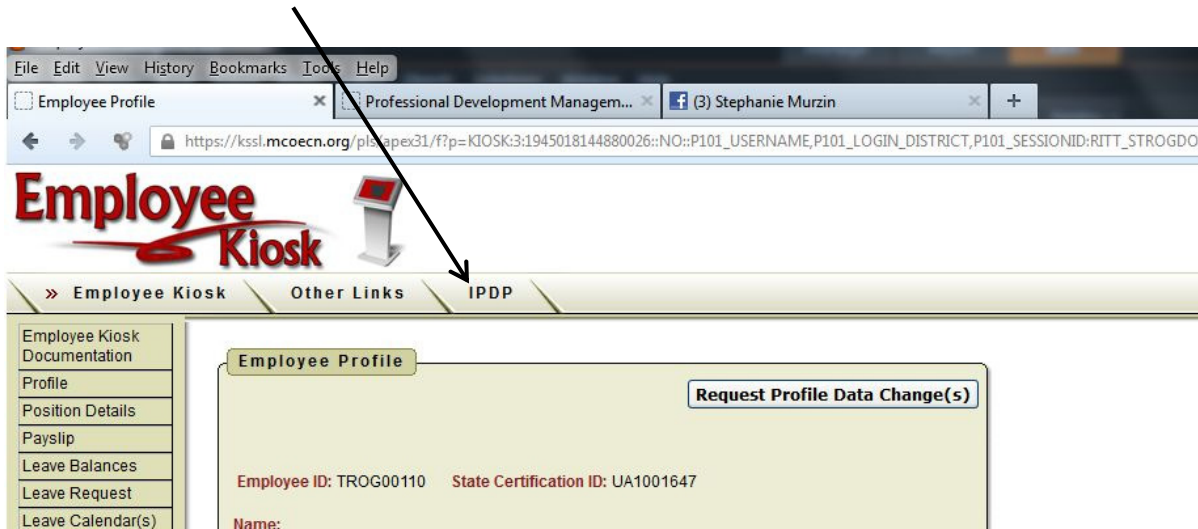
File Edit View History Bookmarks Tools Help

Employee Profile × Professional Development Managem... × (3) Stephanie Murzin × +

https://kssl.mcoecn.org/pls/apex31/f?p=KIOSK:3:1945018144880026::NO::P101_USERNAME,P101_LOGIN_DISTRICT,P101_SESSIONID:RITT_STROGDO

Employee Kiosk

» Employee Kiosk Other Links IPDP

Employee Kiosk Documentation
Profile
Position Details
Payslip
Leave Balances
Leave Request
Leave Calendar(s)

Employee Profile

Request Profile Data Change(s)

Employee ID: TROG00110 State Certification ID: UA1001647

Name: